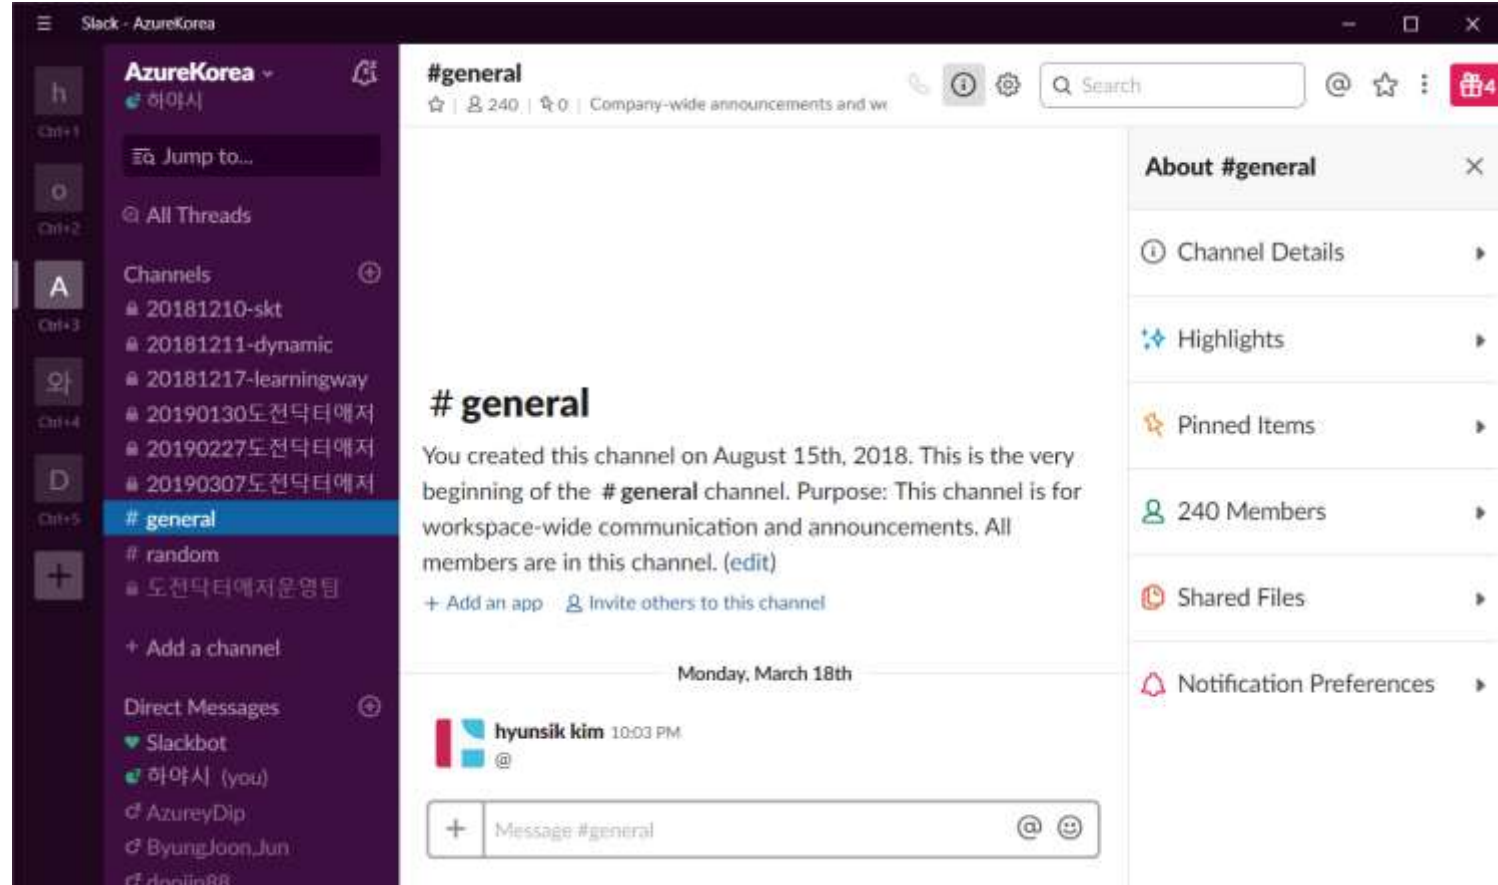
Slack - AzureKorea

h
Ctrl+1
o
Ctrl+2
A
Ctrl+3
와
Ctrl+4
D
Ctrl+5
+

AzureKorea
하야시

Jump to...

All Threads

Channels
20181210-skt
20181211-dynamic
20181217-learningway
20190130도전닥터애저
20190227도전닥터애저
20190307도전닥터애저
# general
# random
도전닥터애저운영팀

+ Add a channel

Direct Messages
Slackbot
하야시 (you)
AzureyDip
ByungJoon.Jun
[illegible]

#general
240 | 0 | Company-wide announcements and w

Search

# general
You created this channel on August 15th, 2018. This is the very beginning of the # general channel. Purpose: This channel is for workspace-wide communication and announcements. All members are in this channel. (edit)

+ Add an app  Invite others to this channel

Monday, March 18th

hyunsik kim 10:03 PM
@

+ Message #general

About #general
Channel Details
Highlights
Pinned Items
240 Members
Shared Files
Notification Preferences